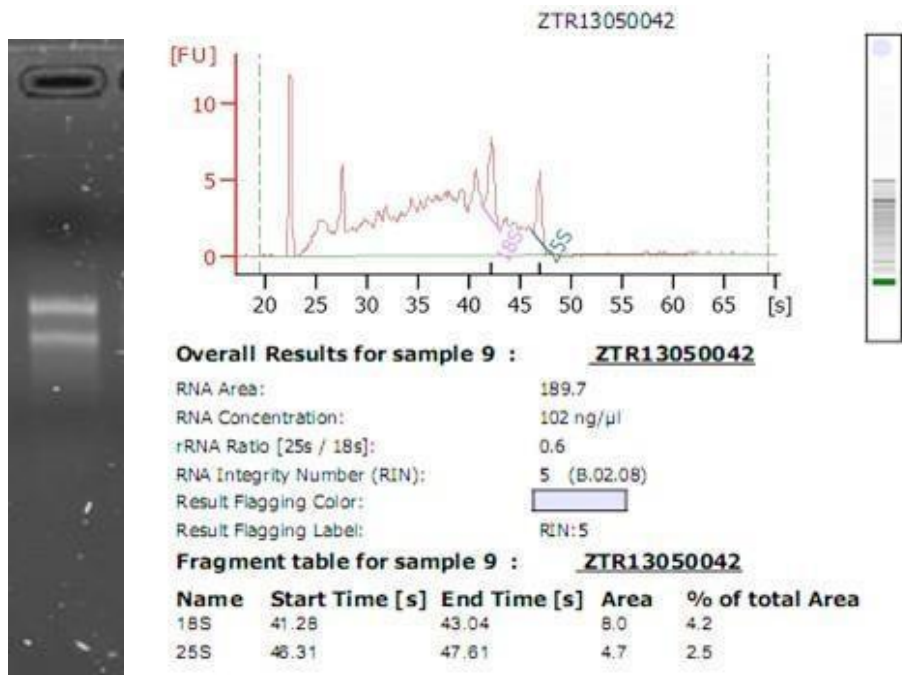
ZTR13050042

[FU]

10

5

0

18S

25S

20 25 30 35 40 45 50 55 60 65 [s]

**Overall Results for sample 9 :** ZTR13050042

RNA Area: 189.7

RNA Concentration: 102 ng/µl

rRNA Ratio [25s / 18s]: 0.6

RNA Integrity Number (RIN): 5 (B.02.08)

Result Flagging Color:

Result Flagging Label: RIN:5

**Fragment table for sample 9 :** ZTR13050042

| Name | Start Time [s] | End Time [s] | Area | % of total Area |
|---|---|---|---|---|
| 18S | 41.28 | 43.04 | 8.0 | 4.2 |
| 25S | 46.31 | 47.61 | 4.7 | 2.5 |